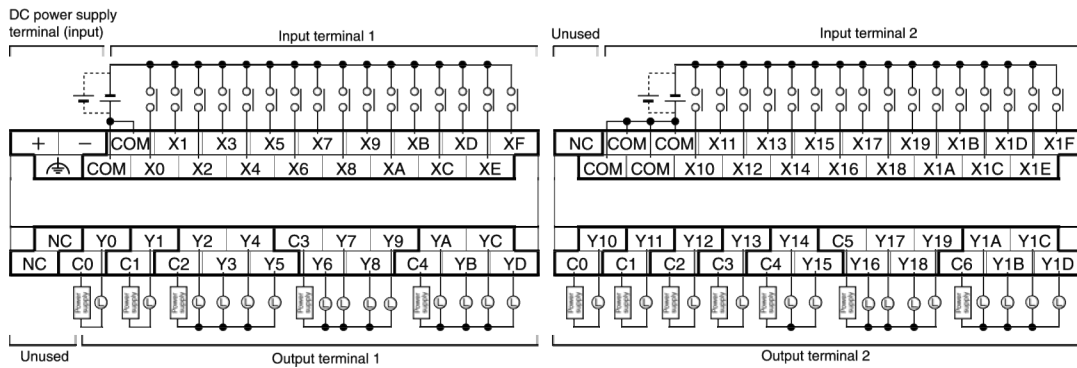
DC power supply terminal (input)

Input terminal 1

+ − COM X1 X3 X5 X7 X9 XB XD XF

COM X0 X2 X4 X6 X8 XA XC XE

NC Y0 Y1 Y2 Y4 C3 Y7 Y9 YA YC

NC C0 C1 C2 Y3 Y5 Y6 Y8 C4 YB YD

Power supply L Power supply L Power supply L L L L Power supply L L L Power supply L L L

Unused

Output terminal 1

Unused

Input terminal 2

NC COM COM X11 X13 X15 X17 X19 X1B X1D X1F

COM COM X10 X12 X14 X16 X18 X1A X1C X1E

Y10 Y11 Y12 Y13 Y14 C5 Y17 Y19 Y1A Y1C

C0 C1 C2 C3 C4 Y15 Y16 Y18 C6 Y1B Y1D

Power supply L Power supply L Power supply L Power supply L Power supply L L Power supply L L L Power supply L L L

Output terminal 2